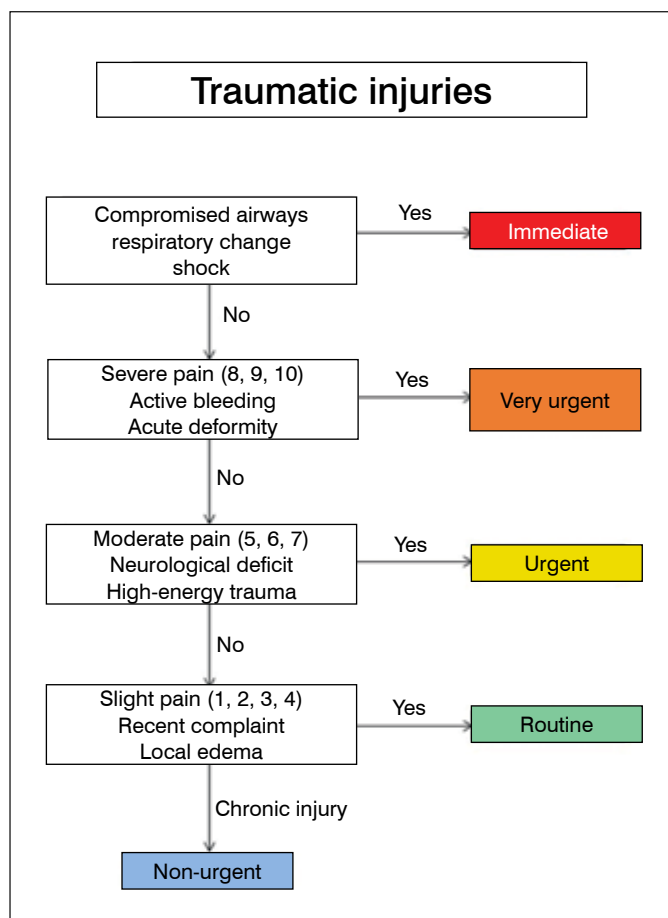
Traumatic injuries

Compromised airways
respiratory change
shock

Yes

Immediate

No

Severe pain (8, 9, 10)
Active bleeding
Acute deformity

Yes

Very urgent

No

Moderate pain (5, 6, 7)
Neurological deficit
High-energy trauma

Yes

Urgent

No

Slight pain (1, 2, 3, 4)
Recent complaint
Local edema

Yes

Routine

Chronic injury

Non-urgent